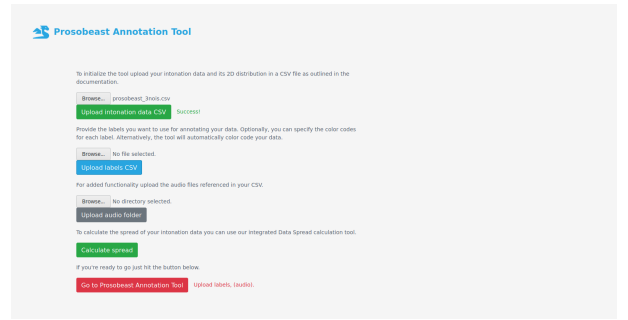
Prosobeast Annotation Tool

To initialize the tool upload your intonation data and its 2D distribution in a CSV file as outlined in the documentation.

Browse... prosobeast_3nois.csv

Upload intonation data CSV Success!

Provide the labels you want to use for annotating your data. Optionally, you can specify the color codes for each label. Alternatively, the tool will automatically color code your data.

Browse... No file selected.

Upload labels CSV

For added functionality upload the audio files referenced in your CSV.

Browse... No directory selected.

Upload audio folder

To calculate the spread of your intonation data you can use our integrated Data Spread calculation tool.

Calculate spread

If you're ready to go just hit the button below.

Go to Prosobeast Annotation Tool Upload labels, (audio).